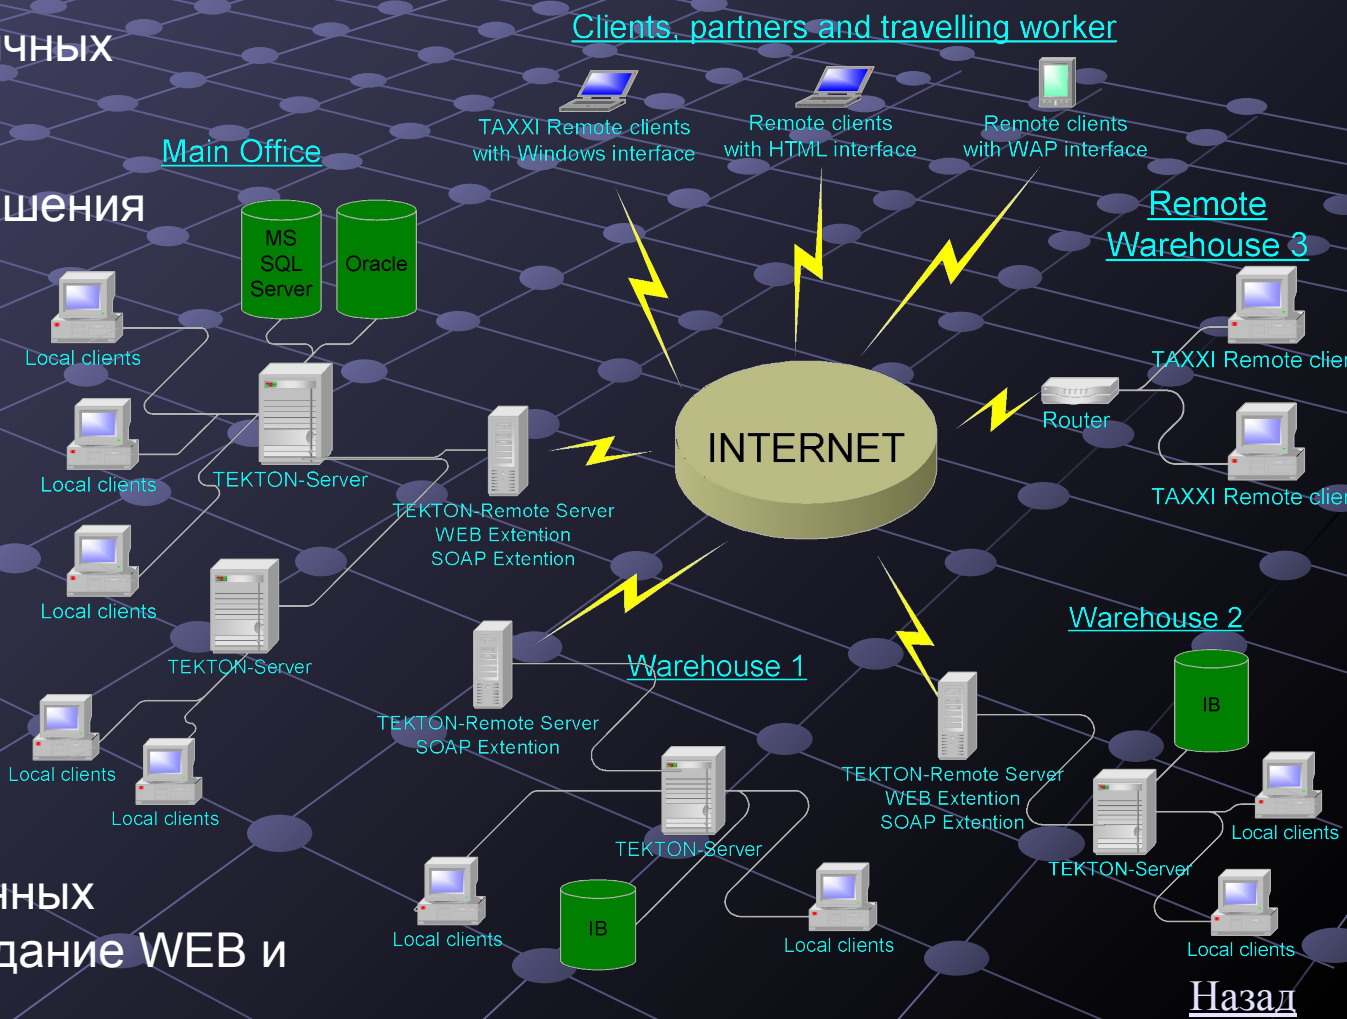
чных
шения
нных
дание WEB и

Clients, partners and travelling worker

TAXXI Remote clients with Windows interface

Remote clients with HTML interface

Remote clients with WAP interface

Main Office

MS SQL Server

Oracle

Remote Warehouse 3

Local clients

TAXXI Remote clie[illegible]

Router

Local clients

TEKTON-Server

INTERNET

TAXXI Remote clie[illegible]

TEKTON-Remote Server
WEB Extention
SOAP Extention

Local clients

TEKTON-Server

Warehouse 2

Warehouse 1

TEKTON-Remote Server
SOAP Extention

IB

Local clients

Local clients

TEKTON-Remote Server
WEB Extention
SOAP Extention

Local clients

TEKTON-Server

TEKTON-Server

Local clients

IB

Local clients

Local clients

Назад